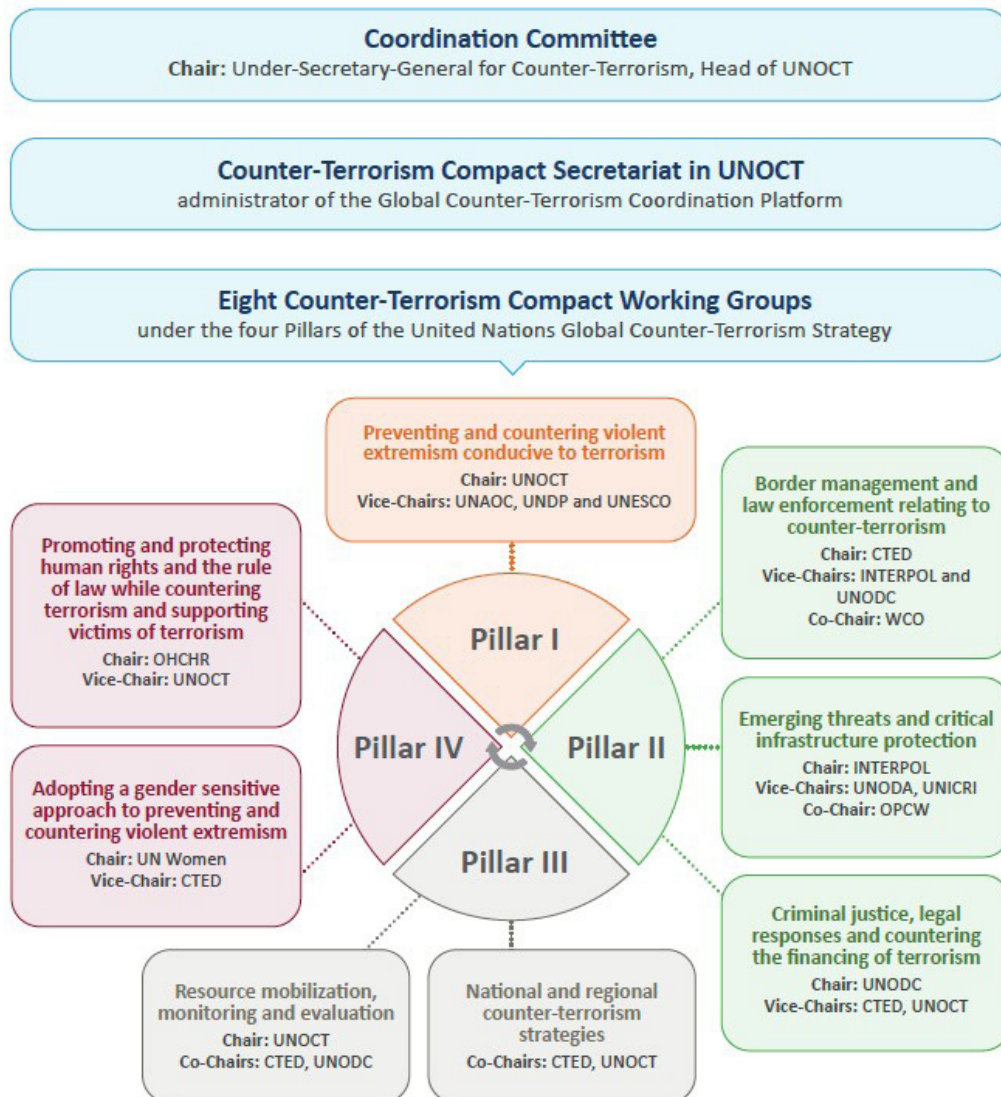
Coordination Committee
Chair: Under-Secretary-General for Counter-Terrorism, Head of UNOCT

Counter-Terrorism Compact Secretariat in UNOCT
administrator of the Global Counter-Terrorism Coordination Platform

Eight Counter-Terrorism Compact Working Groups
under the four Pillars of the United Nations Global Counter-Terrorism Strategy

Preventing and countering violent extremism conducive to terrorism
Chair: UNOCT
Vice-Chairs: UNAOC, UNDP and UNESCO

Promoting and protecting human rights and the rule of law while countering terrorism and supporting victims of terrorism
Chair: OHCHR
Vice-Chair: UNOCT

Border management and law enforcement relating to counter-terrorism
Chair: CTED
Vice-Chairs: INTERPOL and UNODC
Co-Chair: WCO

Pillar I

Pillar IV

Pillar II

Pillar III

Emerging threats and critical infrastructure protection
Chair: INTERPOL
Vice-Chairs: UNODA, UNICRI
Co-Chair: OPCW

Adopting a gender sensitive approach to preventing and countering violent extremism
Chair: UN Women
Vice-Chair: CTED

Criminal justice, legal responses and countering the financing of terrorism
Chair: UNODC
Vice-Chairs: CTED, UNOCT

Resource mobilization, monitoring and evaluation
Chair: UNOCT
Co-Chairs: CTED, UNODC

National and regional counter-terrorism strategies
Co-Chairs: CTED, UNOCT